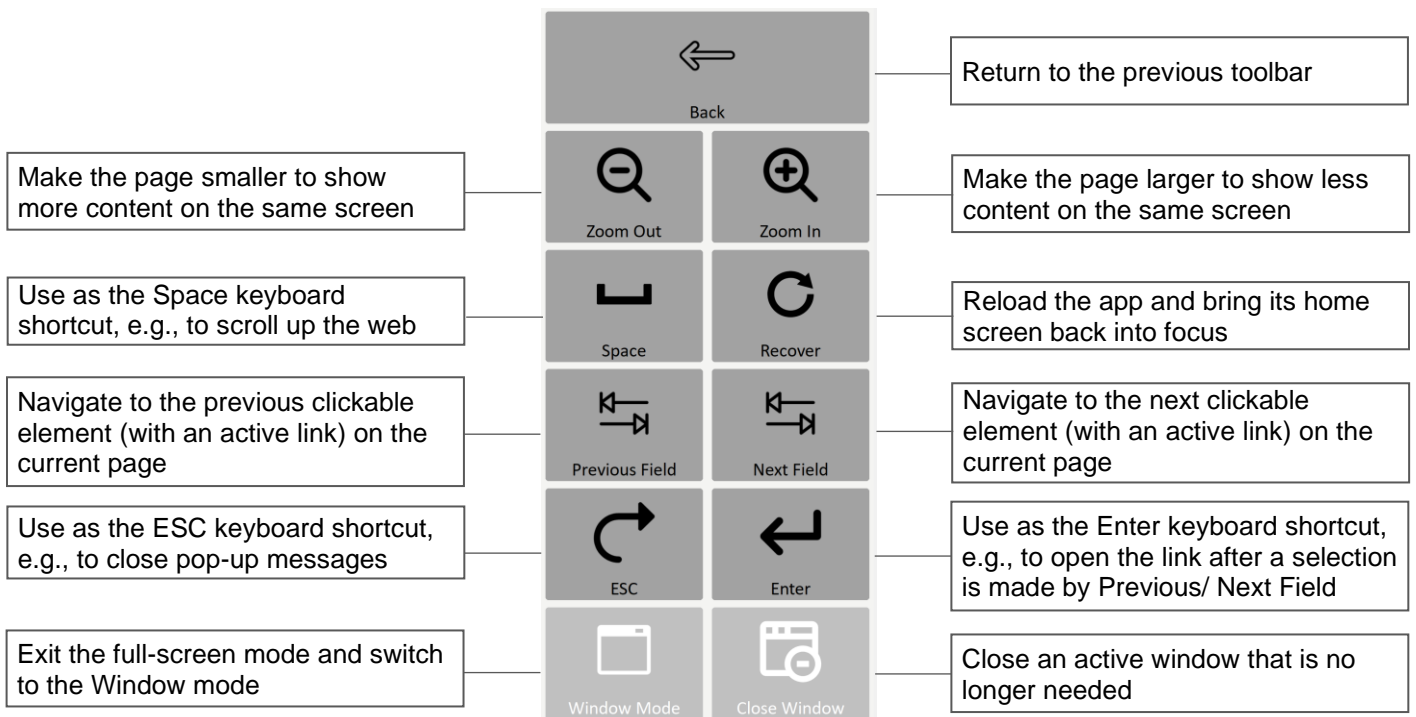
Back

Return to the previous toolbar

Make the page smaller to show more content on the same screen

Zoom Out

Zoom In

Make the page larger to show less content on the same screen

Use as the Space keyboard shortcut, e.g., to scroll up the web

Space

Recover

Reload the app and bring its home screen back into focus

Navigate to the previous clickable element (with an active link) on the current page

Previous Field

Next Field

Navigate to the next clickable element (with an active link) on the current page

Use as the ESC keyboard shortcut, e.g., to close pop-up messages

ESC

Enter

Use as the Enter keyboard shortcut, e.g., to open the link after a selection is made by Previous/ Next Field

Exit the full-screen mode and switch to the Window mode

Window Mode

Close Window

Close an active window that is no longer needed